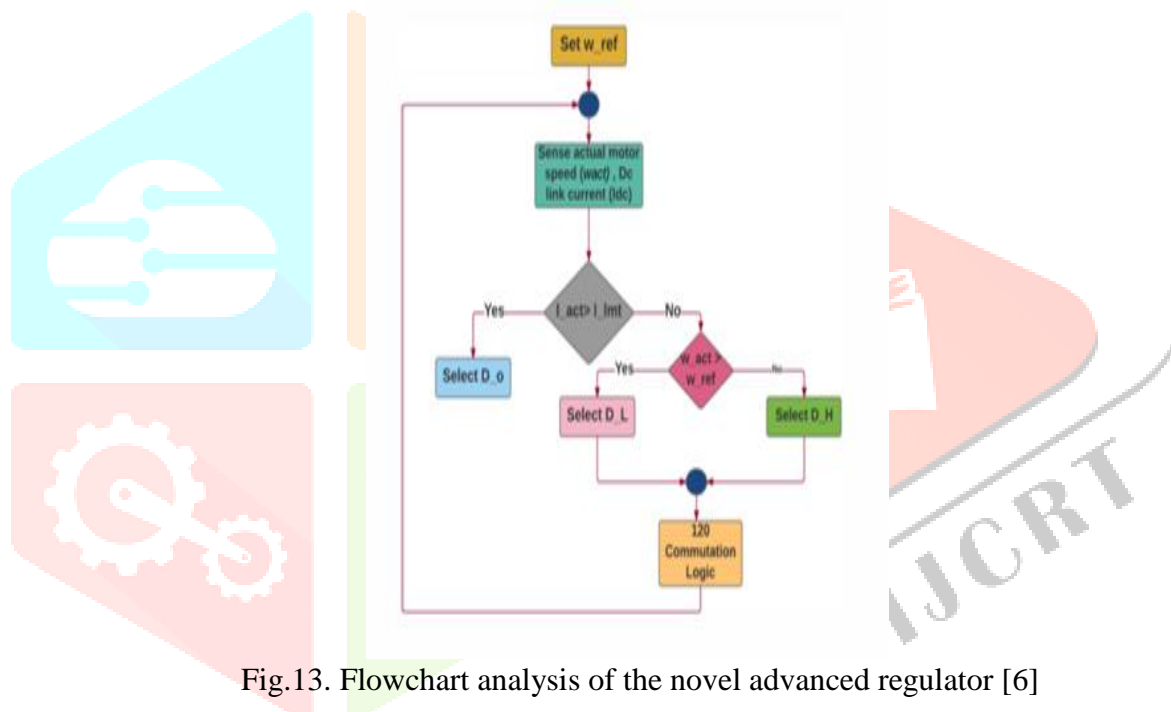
Set w_ref

Sense actual motor speed (wact) , Dc link current (Idc)

I_act> I_lmt

Yes

No

Select D_o

w_act > w_ref

Yes

No

Select D_L

Select D_H

120 Commutation Logic

IJCRT

Fig.13. Flowchart analysis of the novel advanced regulator [6]